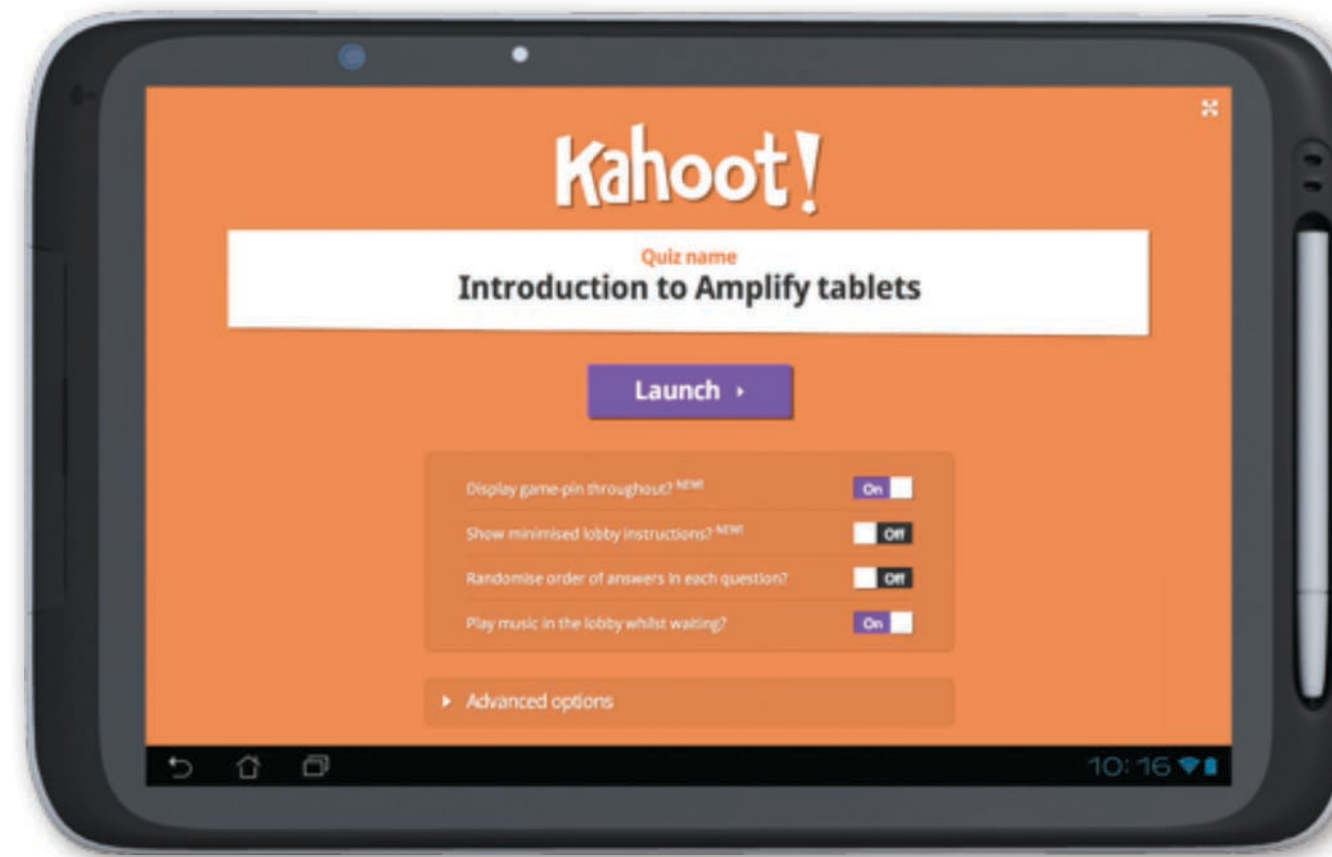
Kahoot!

Quiz name
Introduction to Amplify tablets

Launch ›

Display game-pin throughout? NEW! On
Show minimised lobby instructions? NEW! Off
Randomise order of answers in each question? Off
Play music in the lobby whilst waiting? On

Advanced options

10:16